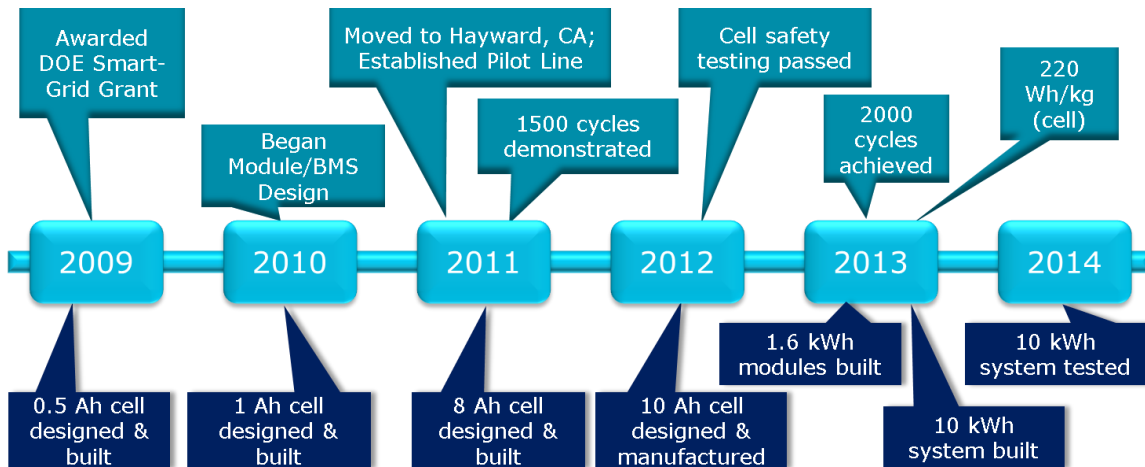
Awarded DOE Smart-Grid Grant

Began Module/BMS Design

Moved to Hayward, CA; Established Pilot Line

1500 cycles demonstrated

Cell safety testing passed

2000 cycles achieved

220 Wh/kg (cell)

2009

2010

2011

2012

2013

2014

0.5 Ah cell designed & built

1 Ah cell designed & built

8 Ah cell designed & built

10 Ah cell designed & manufactured

1.6 kWh modules built

10 kWh system built

10 kWh system tested